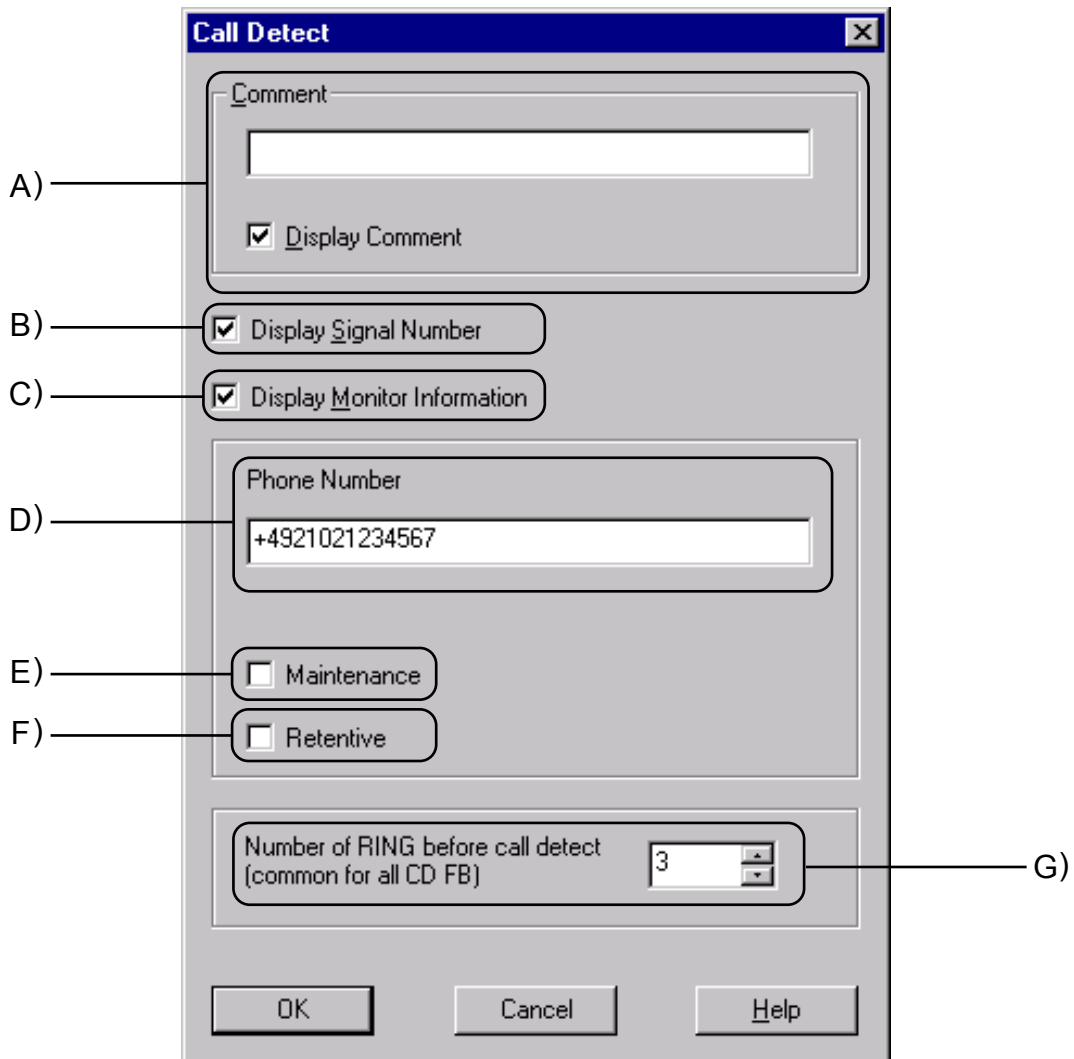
Call Detect

Comment

A)

Display Comment

B) Display Signal Number

C) Display Monitor Information

Phone Number

D) +4921021234567

E) Maintenance

F) Retentive

Number of RING before call detect (common for all CD FB) 3 G)

OK Cancel Help